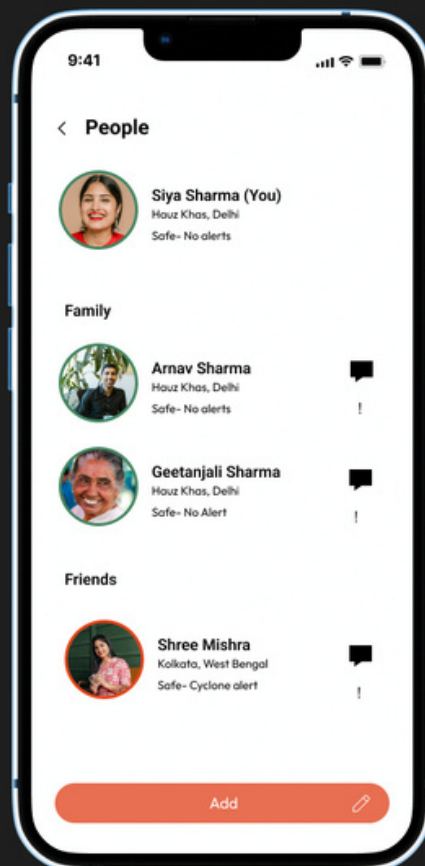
9:41

People

Siya Sharma (You)
Hauz Khas, Delhi
Safe- No alerts

Family

Arnav Sharma
Hauz Khas, Delhi
Safe- No alerts
!

Geetanjali Sharma
Hauz Khas, Delhi
Safe- No Alert
!

Friends

Shree Mishra
Kolkata, West Bengal
Safe- Cyclone alert
!

Add